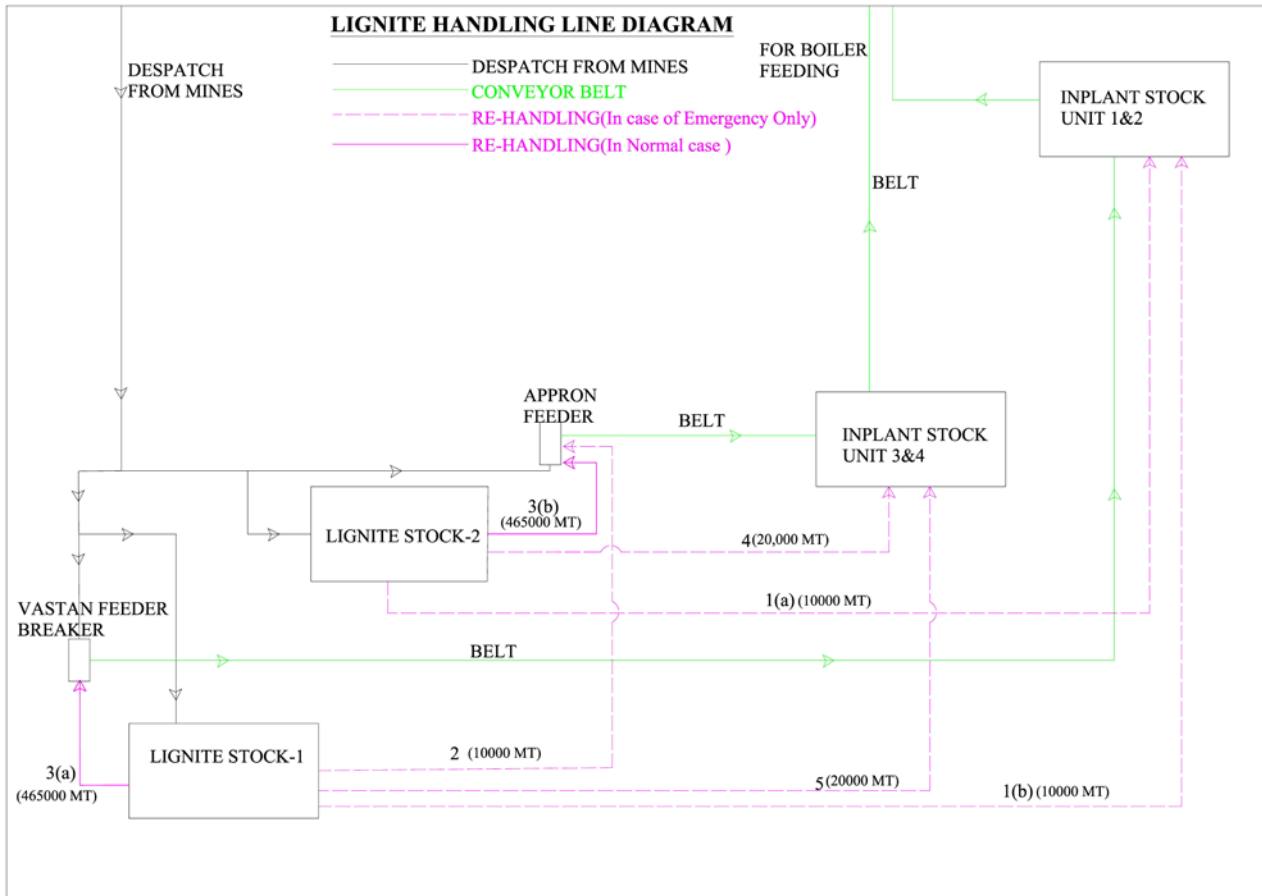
LIGNITE HANDLING LINE DIAGRAM

DESPATCH FROM MINES
CONVEYOR BELT
RE-HANDLING(In case of Emergency Only)
RE-HANDLING(In Normal case )

DESPATCH FROM MINES

FOR BOILER FEEDING

INPLANT STOCK UNIT 1&2

BELT

APPRON FEEDER

BELT

INPLANT STOCK UNIT 3&4

3(b) (465000 MT)

LIGNITE STOCK-2

4 (20,000 MT)

1(a) (10000 MT)

VASTAN FEEDER BREAKER

BELT

LIGNITE STOCK-1

2 (10000 MT)

3(a) (465000 MT)

5 (20000 MT)

1(b) (10000 MT)